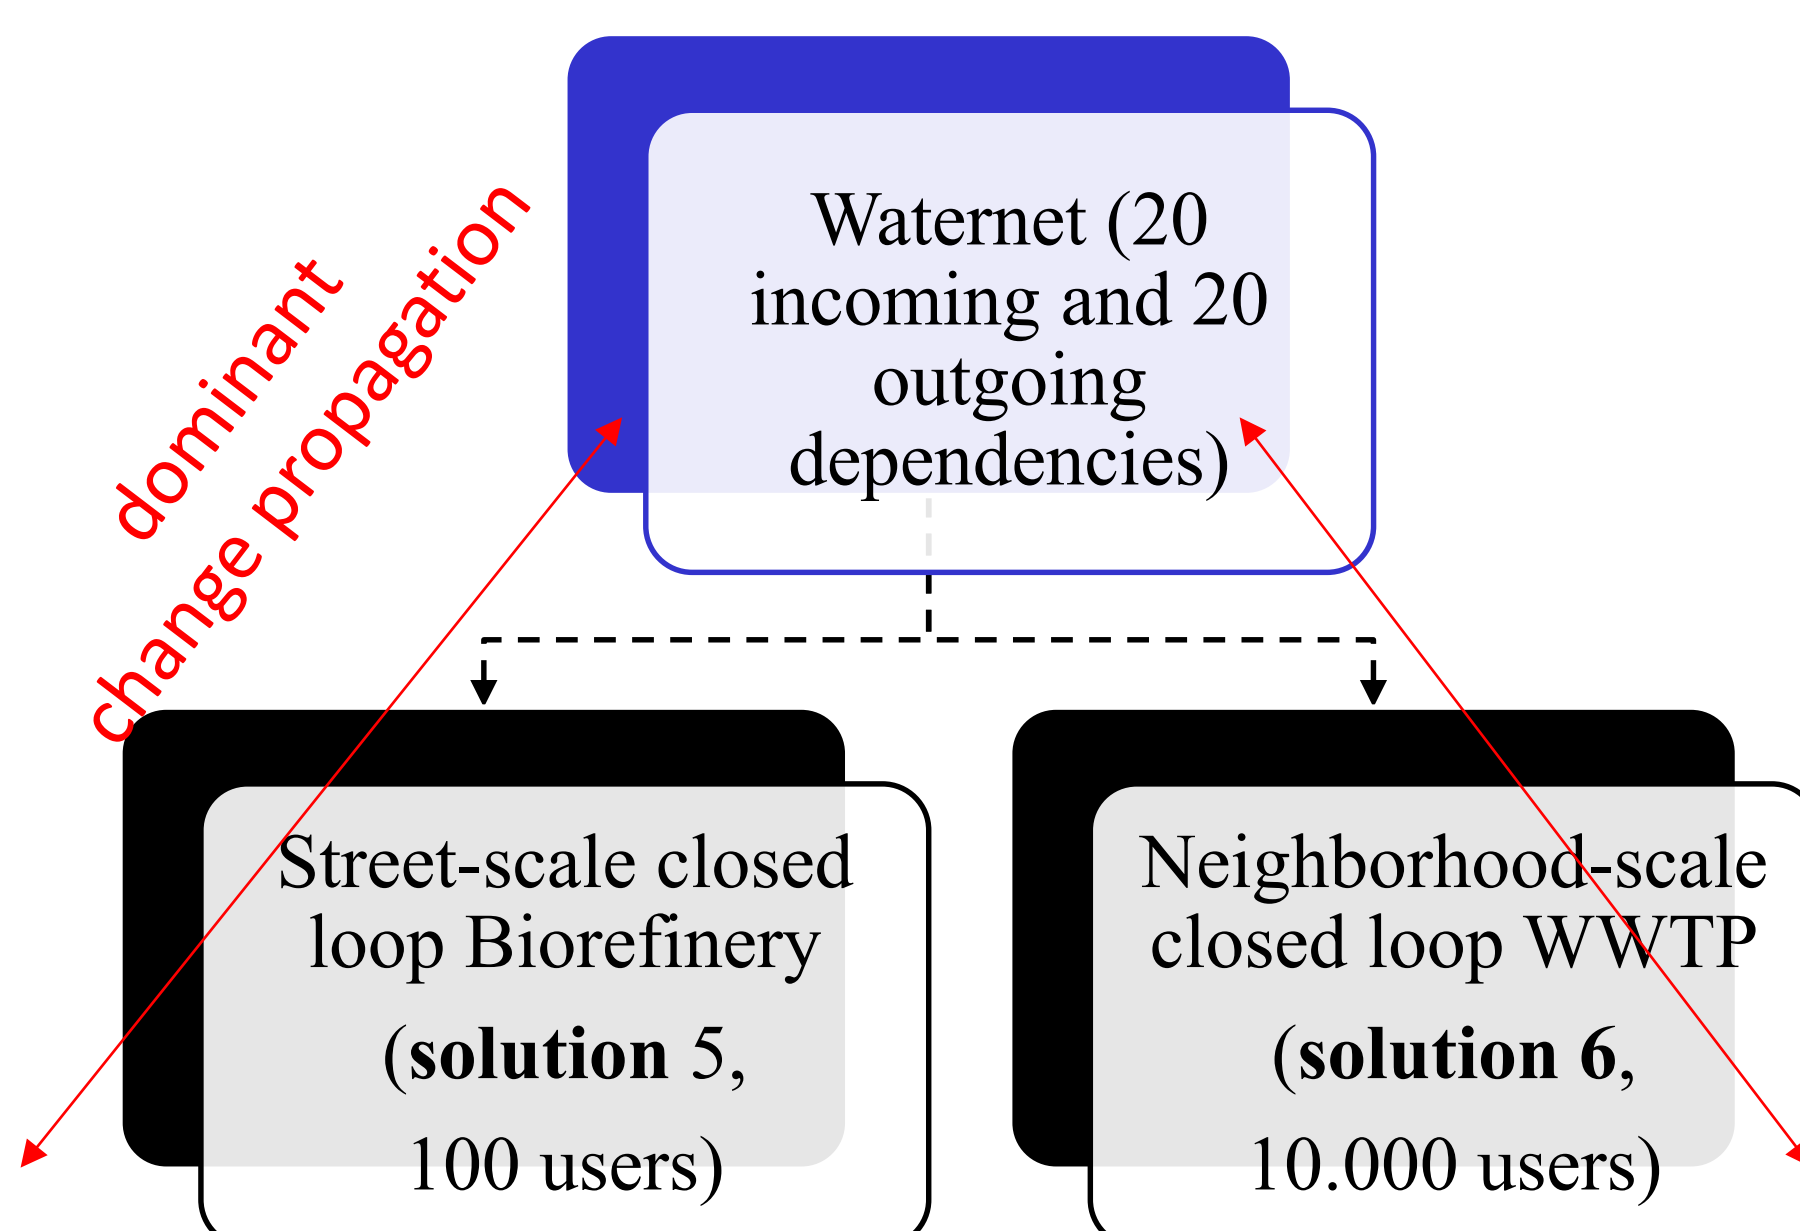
dominant change propagation

Waternet (20 incoming and 20 outgoing dependencies)

Street-scale closed loop Biorefinery (**solution** 5, 100 users)

Neighborhood-scale closed loop WWTP (**solution 6**, 10.000 users)